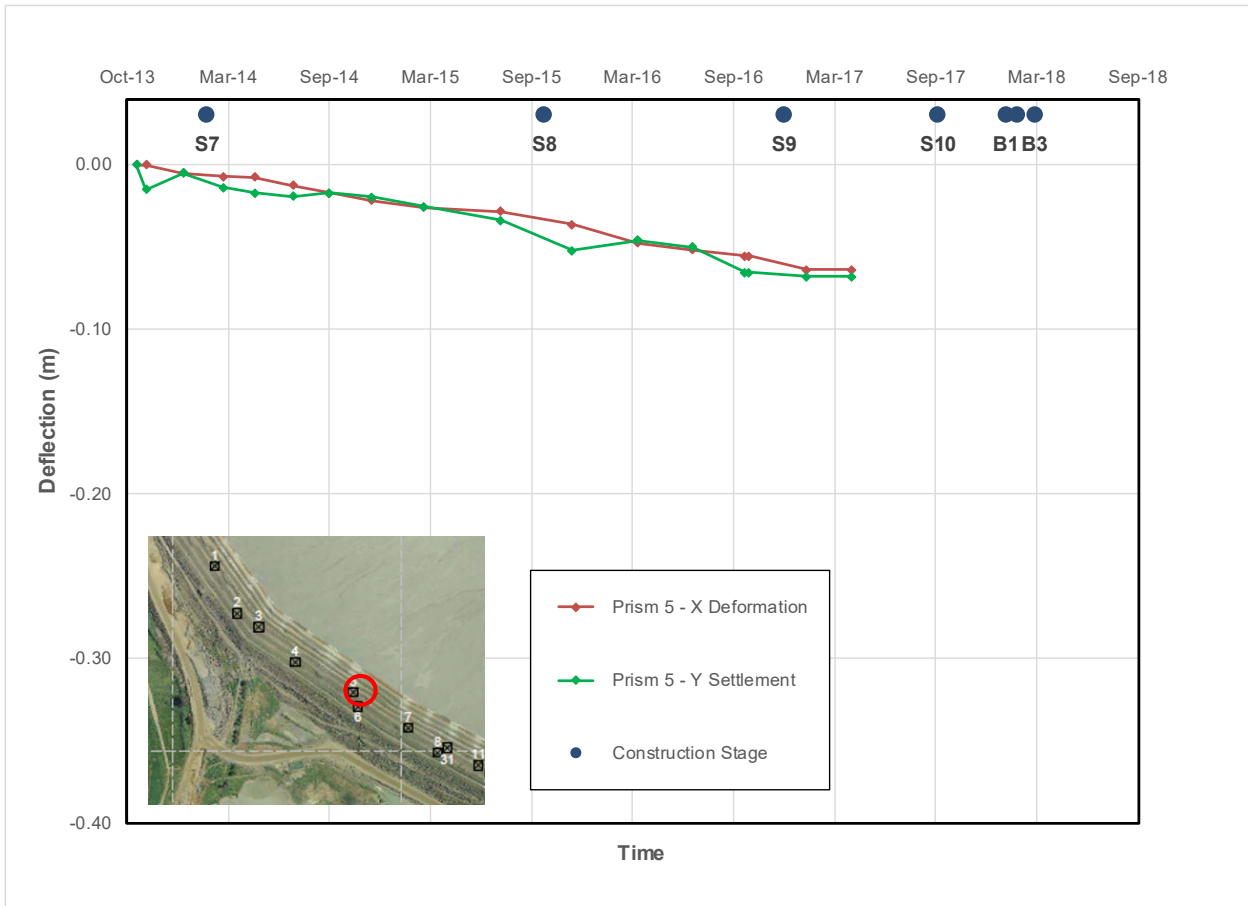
Oct-13 Mar-14 Sep-14 Mar-15 Sep-15 Mar-16 Sep-16 Mar-17 Sep-17 Mar-18 Sep-18

S7 S8 S9 S10 B1 B3

Deflection (m)

0.00
-0.10
-0.20
-0.30
-0.40

1 2 3 4 5 6 7 8 31 11

Prism 5 - X Deformation
Prism 5 - Y Settlement
Construction Stage

Time